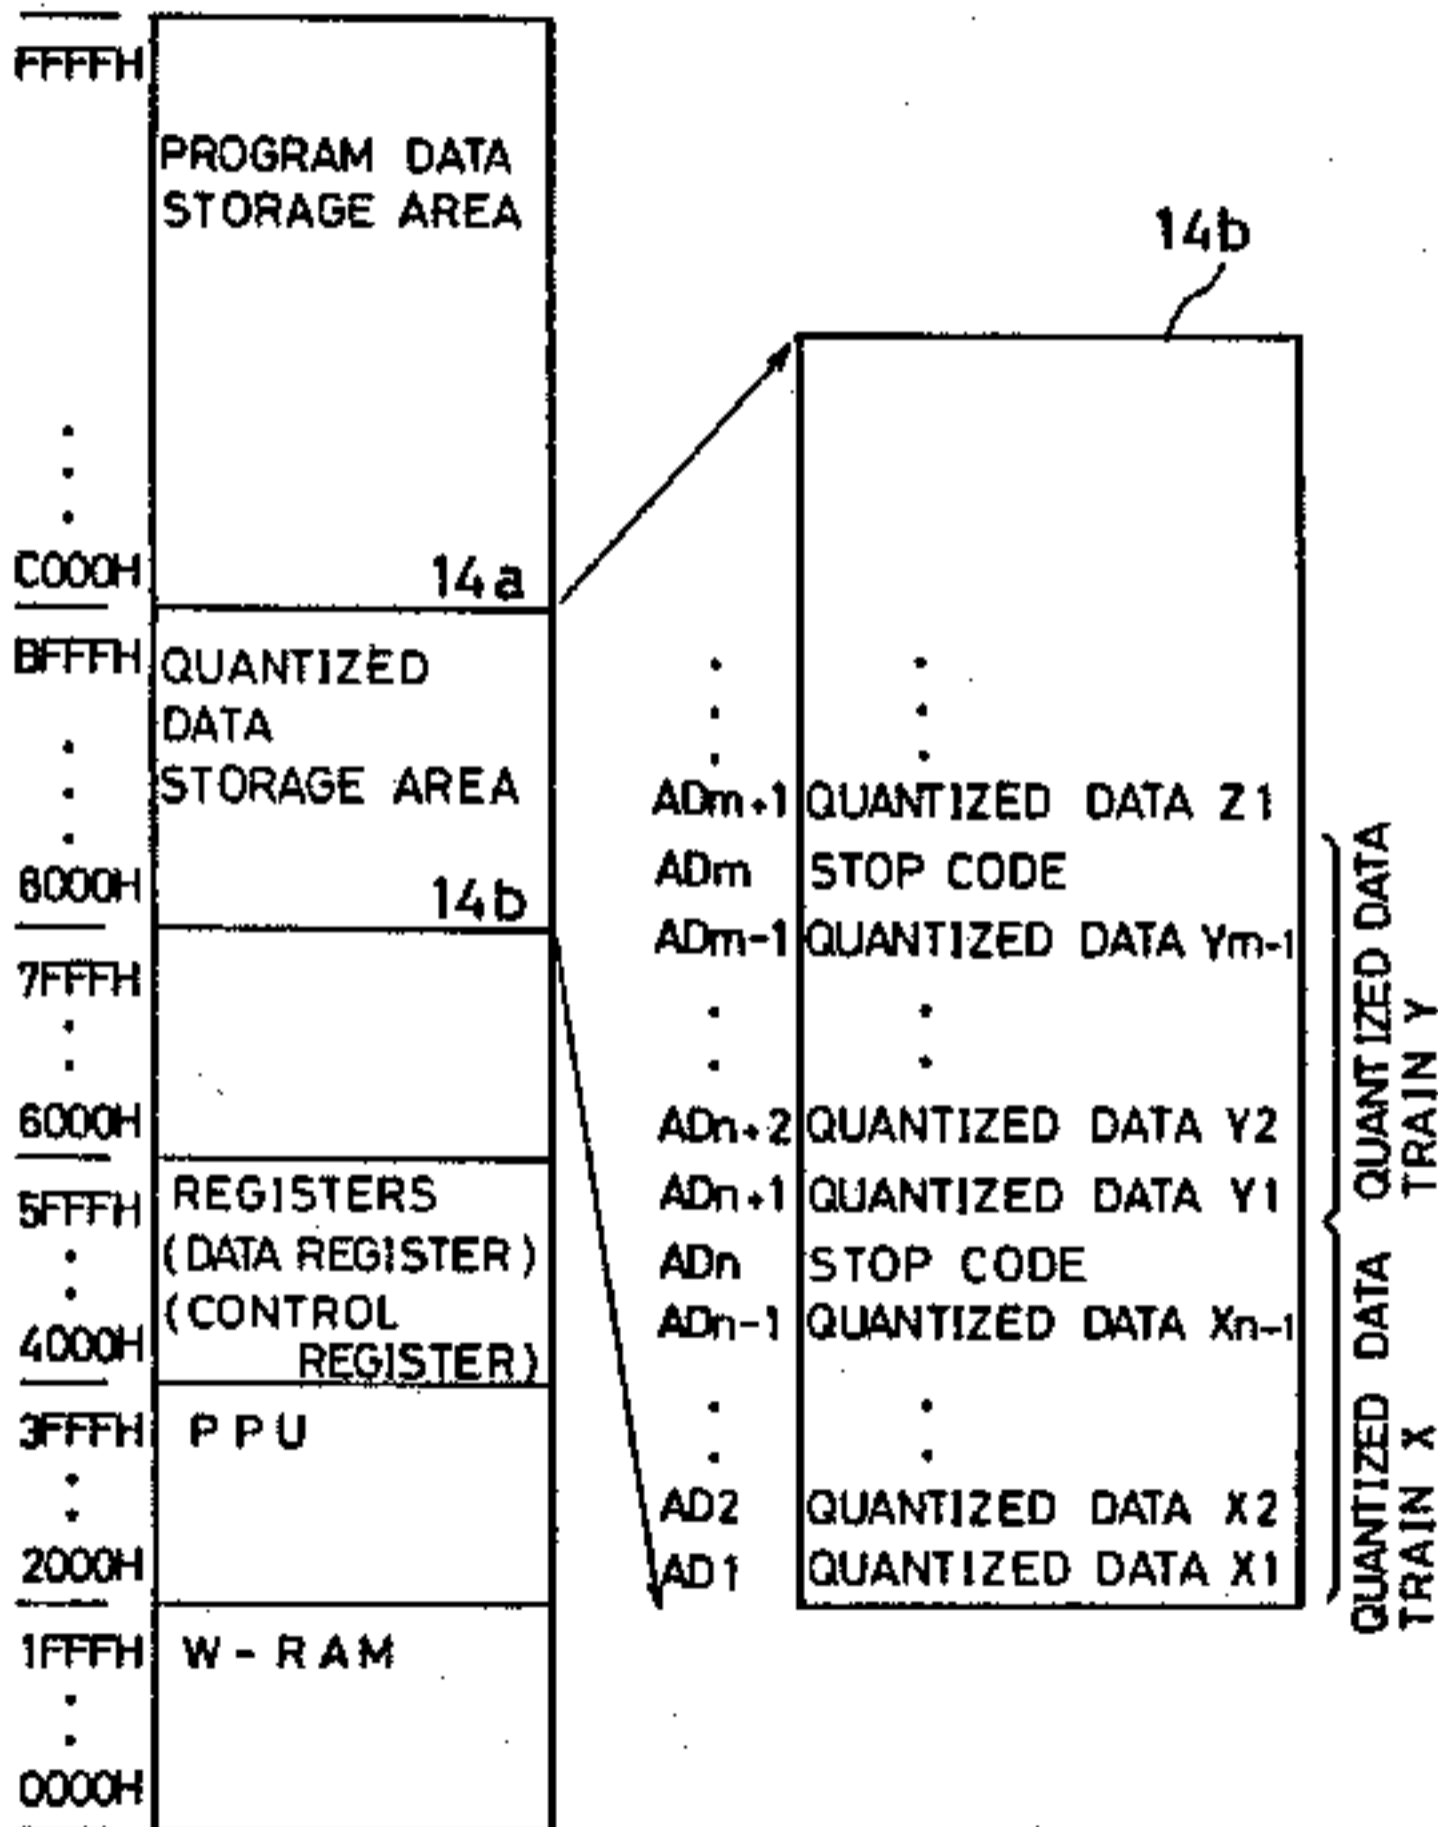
FFFFH
PROGRAM DATA STORAGE AREA
C000H
14a
BFFFH
QUANTIZED DATA STORAGE AREA
8000H
14b
7FFFH
6000H
5FFFH
REGISTERS (DATA REGISTER) (CONTROL REGISTER)
4000H
3FFFH
PPU
2000H
1FFFH
W-RAM
0000H

14b

| | |
|---|---|
| ADm+1 | QUANTIZED DATA Z1 |
| ADm | STOP CODE |
| ADm-1 | QUANTIZED DATA Ym-1 |
| ADn+2 | QUANTIZED DATA Y2 |
| ADn+1 | QUANTIZED DATA Y1 |
| ADn | STOP CODE |
| ADn-1 | QUANTIZED DATA Xn-1 |
| AD2 | QUANTIZED DATA X2 |
| AD1 | QUANTIZED DATA X1 |

QUANTIZED DATA TRAIN Y
QUANTIZED DATA TRAIN X